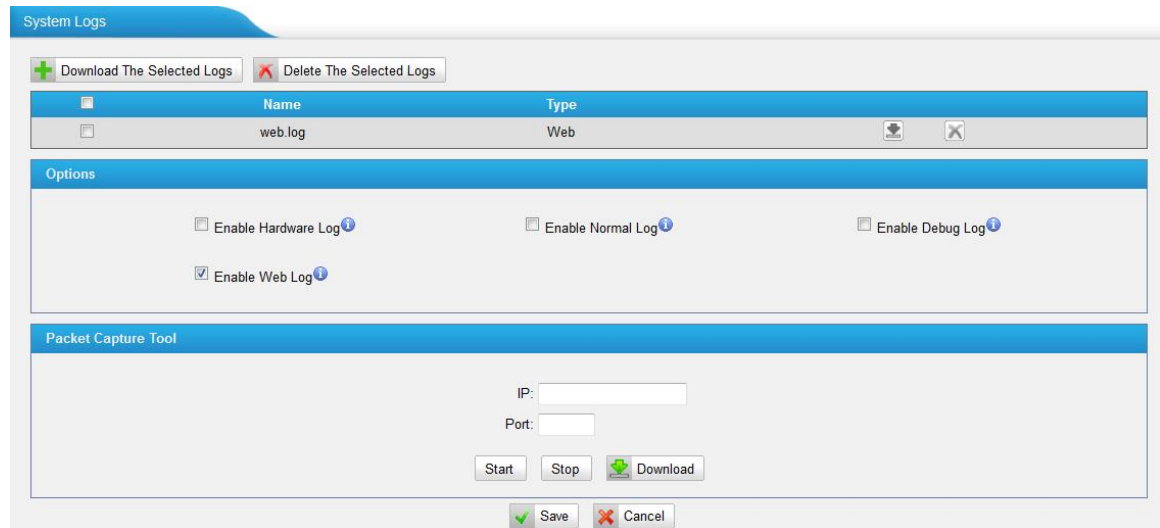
System Logs

Download The Selected Logs | Delete The Selected Logs

| | Name | Type |
|---|---|---|
| | web.log | Web |

Options

Enable Hardware Log

Enable Normal Log

Enable Debug Log

Enable Web Log

Packet Capture Tool

IP:

Port:

Start Stop Download

Save Cancel